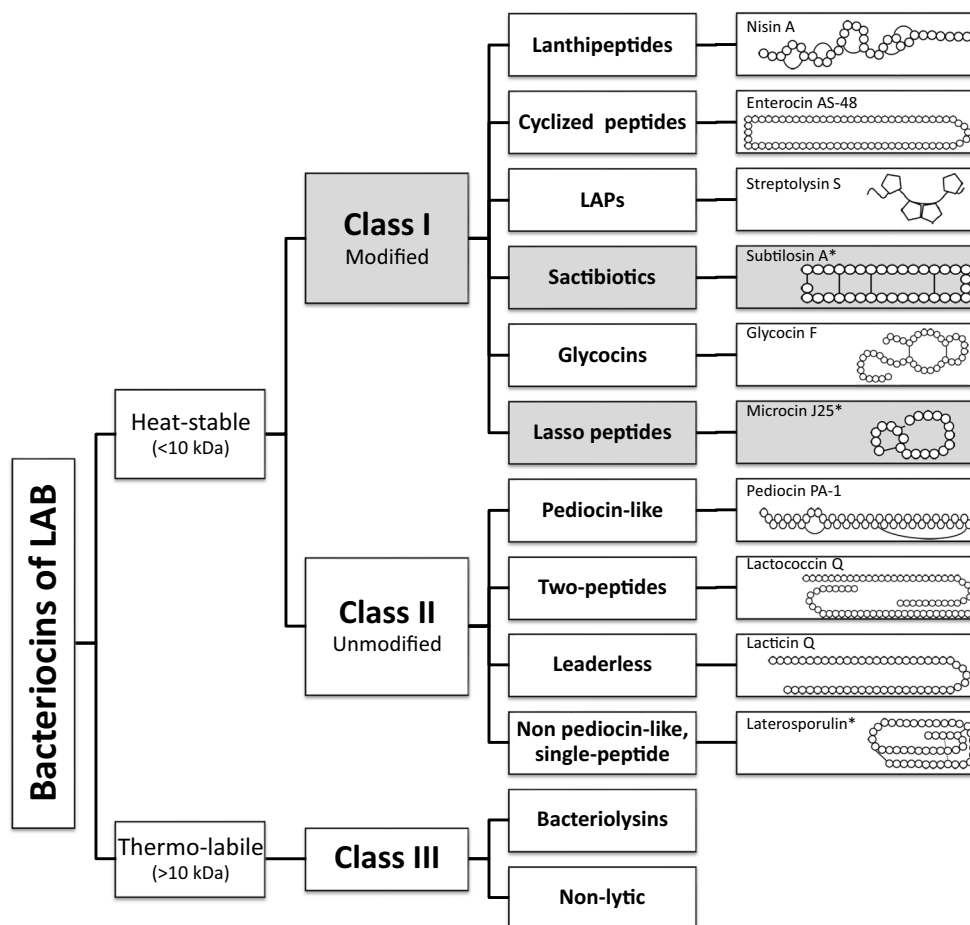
Bacteriocins of LAB

Heat-stable
(<10 kDa)

Thermo-labile
(>10 kDa)

Class I
Modified

Class II
Unmodified

Class III

Lanthipeptides

Nisin A

Cyclized peptides

Enterocin AS-48

LAPs

Streptolysin S

Sactibiotics

Subtilosin A*

Glycocins

Glycocin F

Lasso peptides

Microcin J25*

Pediocin-like

Pediocin PA-1

Two-peptides

Lactococcin Q

Leaderless

Lacticin Q

Non pediocin-like, single-peptide

Laterosporulin*

Bacteriolysins

Non-lytic